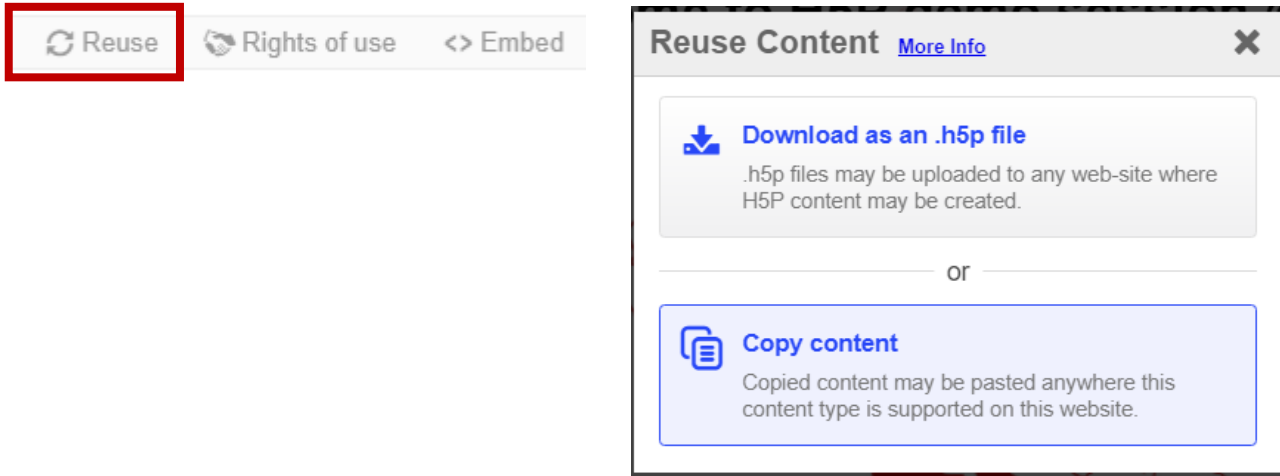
Reuse Rights of use <> Embed

Reuse Content More Info

Download as an .h5p file

.h5p files may be uploaded to any web-site where H5P content may be created.

or

Copy content

Copied content may be pasted anywhere this content type is supported on this website.